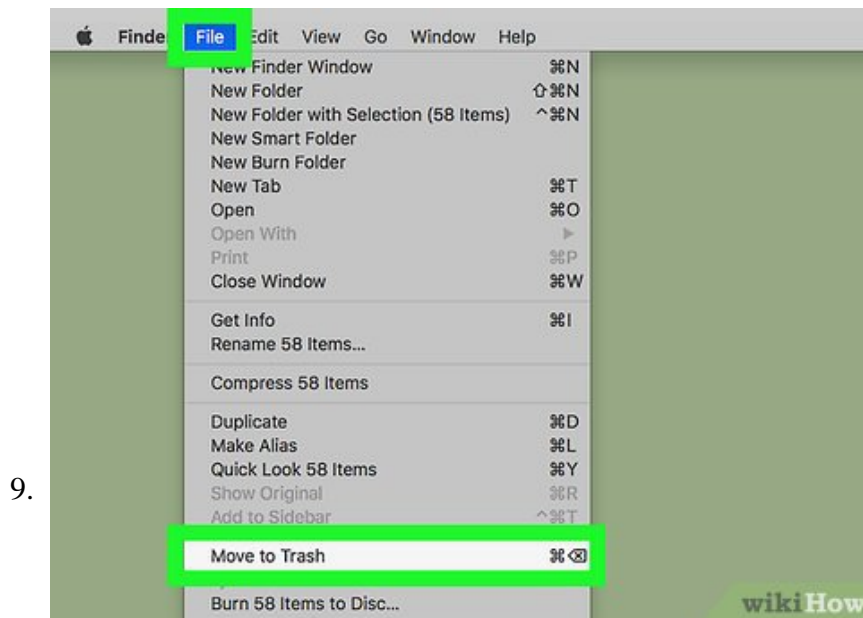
9.

Finde File Edit View Go Window Help

New Finder Window ⌘N
New Folder ⇧⌘N
New Folder with Selection (58 Items) ^⌘N
New Smart Folder
New Burn Folder
New Tab ⌘T
Open ⌘O
Open With ▸
Print ⌘P
Close Window ⌘W

Get Info ⌘I
Rename 58 Items...

Compress 58 Items

Duplicate ⌘D
Make Alias ⌘L
Quick Look 58 Items ⌘Y
Show Original ⌘R
Add to Sidebar ^⌘T

Move to Trash ⌘⌫

Burn 58 Items to Disc...

wikiHow